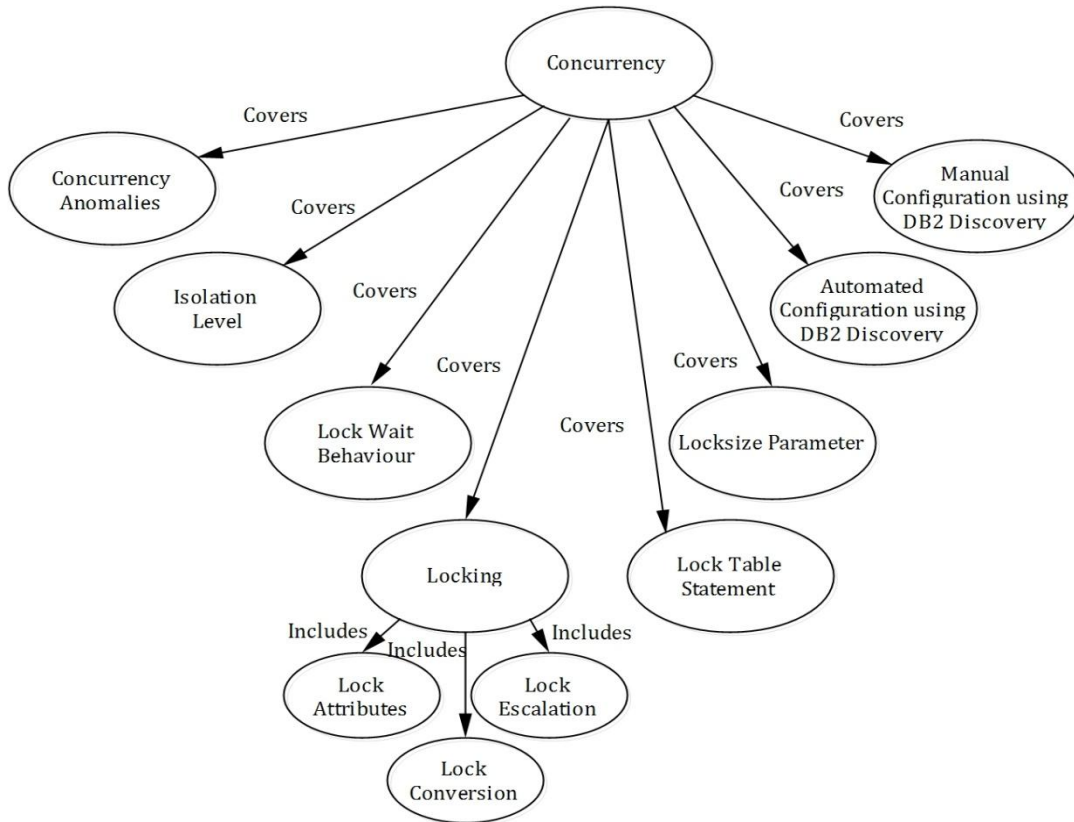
Concurrency

Covers

Concurrency Anomalies

Covers

Isolation Level

Covers

Lock Wait Behaviour

Covers

Covers

Covers

Locksize Parameter

Covers

Automated Configuration using DB2 Discovery

Covers

Manual Configuration using DB2 Discovery

Locking

Lock Table Statement

Includes

Includes

Includes

Lock Attributes

Lock Escalation

Lock Conversion